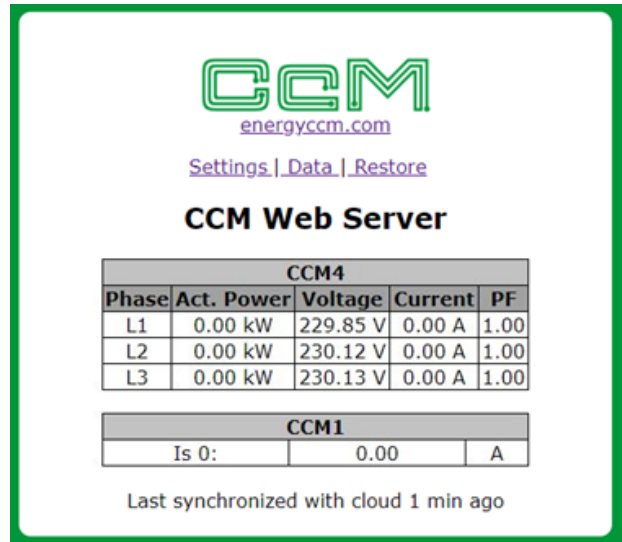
CcM
energyccm.com

Settings | Data | Restore

CCM Web Server

| CCM4 | | | | |
|---|---|---|---|---|
| Phase | Act. Power | Voltage | Current | PF |
| L1 | 0.00 kW | 229.85 V | 0.00 A | 1.00 |
| L2 | 0.00 kW | 230.12 V | 0.00 A | 1.00 |
| L3 | 0.00 kW | 230.13 V | 0.00 A | 1.00 |

| CCM1 | | |
|---|---|---|
| Is 0: | 0.00 | A |

Last synchronized with cloud 1 min ago